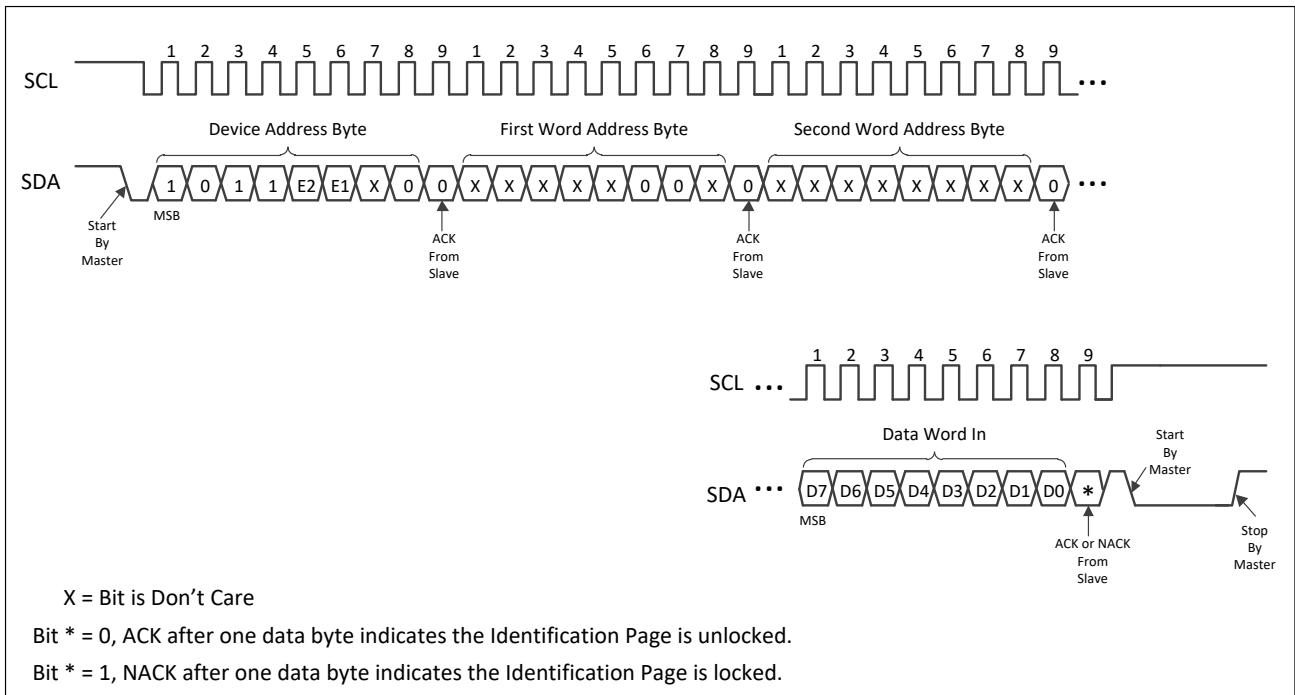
1 2 3 4 5 6 7 8 9 1 2 3 4 5 6 7 8 9 1 2 3 4 5 6 7 8 9

SCL •••

Device Address Byte

First Word Address Byte

Second Word Address Byte

SDA

1 0 1 1 E2 E1 X 0 0 X X X X X 0 0 X 0 X X X X X X X X 0 •••

Start By Master

MSB

ACK From Slave

ACK From Slave

ACK From Slave

1 2 3 4 5 6 7 8 9

SCL •••

Data Word In

Start By Master

SDA ••• D7 D6 D5 D4 D3 D2 D1 D0 *

MSB

ACK or NACK From Slave

Stop By Master

X = Bit is Don't Care

Bit * = 0, ACK after one data byte indicates the Identification Page is unlocked.

Bit * = 1, NACK after one data byte indicates the Identification Page is locked.